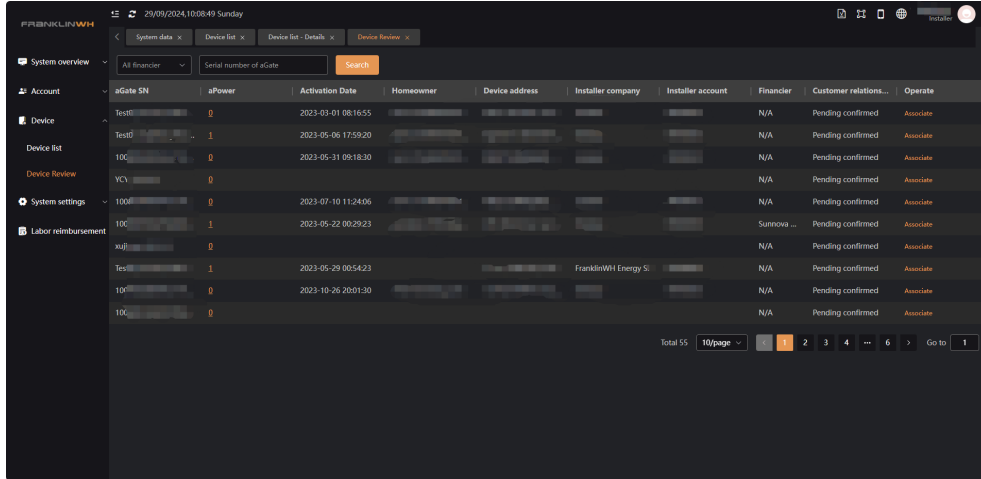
FRANKLINWH

29/09/2024,10:08:49 Sunday

Installer

System data × Device list × Device list - Details × Device Review ×

System overview
Account
Device
Device list
Device Review
System settings
Labor reimbursement

All financier
Serial number of aGate
Search

| aGate SN | aPower | Activation Date | Homeowner | Device address | Installer company | Installer account | Financier | Customer relations... | Operate |
|---|---|---|---|---|---|---|---|---|---|
| Test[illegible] | 0 | 2023-03-01 08:16:55 | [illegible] | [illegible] | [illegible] | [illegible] | N/A | Pending confirmed | Associate |
| Test0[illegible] | 1 | 2023-05-06 17:59:20 | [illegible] | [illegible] | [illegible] | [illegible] | N/A | Pending confirmed | Associate |
| 100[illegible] | 0 | 2023-05-31 09:18:30 | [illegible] | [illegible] | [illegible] | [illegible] | N/A | Pending confirmed | Associate |
| YCV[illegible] | 0 | | | | | | N/A | Pending confirmed | Associate |
| 100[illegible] | 0 | 2023-07-10 11:24:06 | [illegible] | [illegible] | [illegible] | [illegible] | N/A | Pending confirmed | Associate |
| 100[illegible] | 1 | 2023-05-22 00:29:23 | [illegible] | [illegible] | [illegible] | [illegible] | Sunnova ... | Pending confirmed | Associate |
| xuji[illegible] | 0 | | | | | | N/A | Pending confirmed | Associate |
| Tes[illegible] | 1 | 2023-05-29 00:54:23 | | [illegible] | FranklinWH Energy S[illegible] | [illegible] | N/A | Pending confirmed | Associate |
| 100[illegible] | 0 | 2023-10-26 20:01:30 | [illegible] | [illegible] | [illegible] | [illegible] | N/A | Pending confirmed | Associate |
| 100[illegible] | 0 | | | | | | N/A | Pending confirmed | Associate |

Total 55 10/page < 1 2 3 4 ... 6 > Go to 1